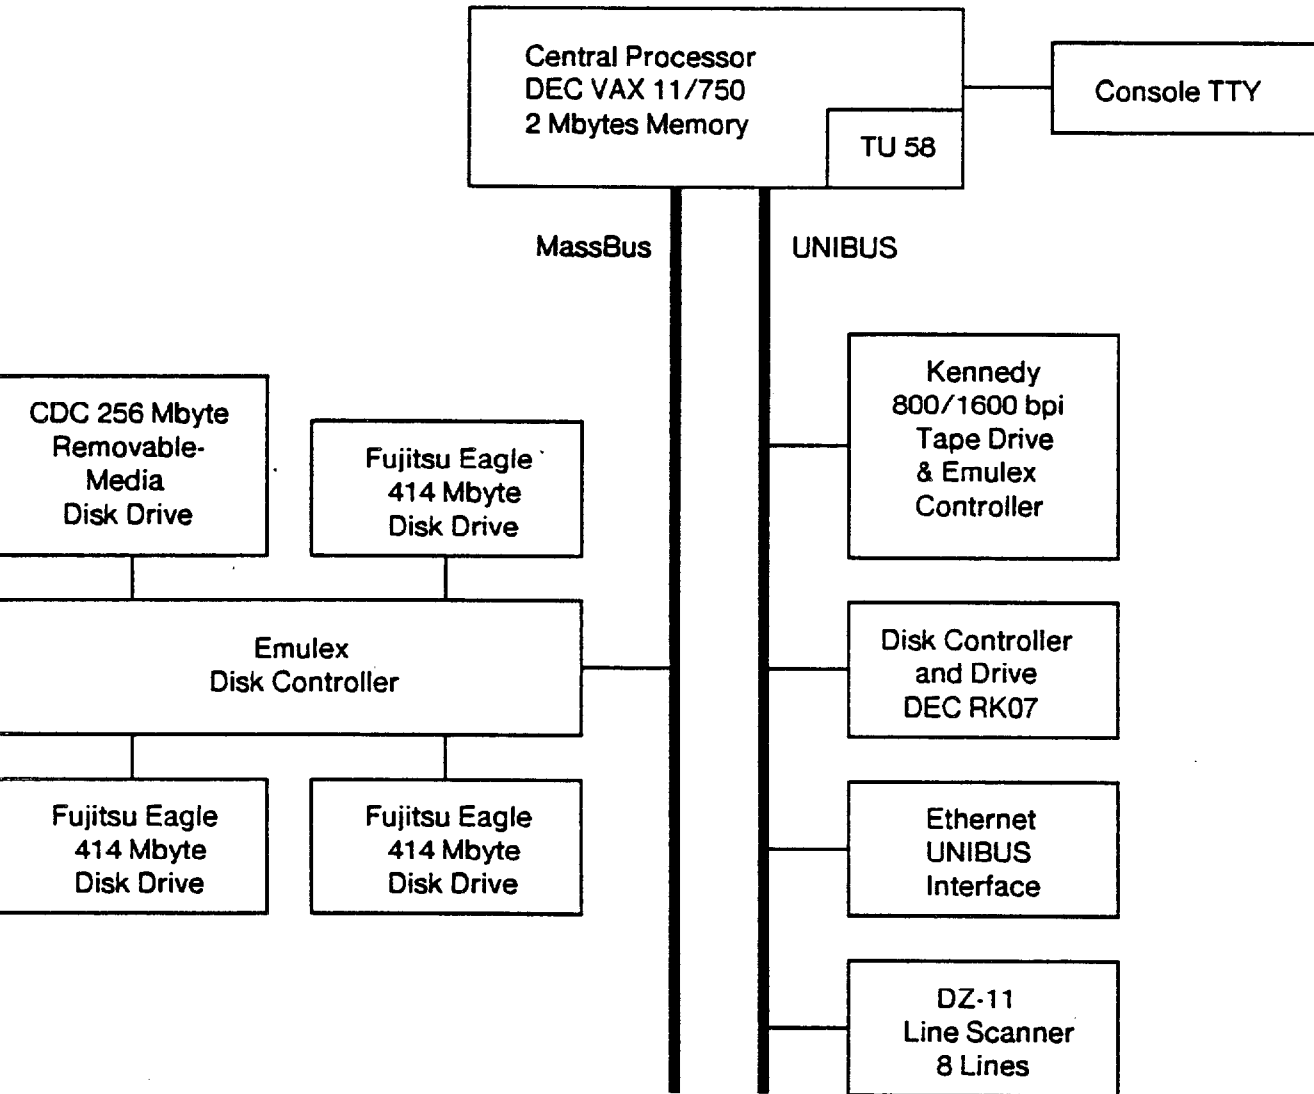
Central Processor
DEC VAX 11/750
2 Mbytes Memory

TU 58

Console TTY

MassBus

UNIBUS

CDC 256 Mbyte
Removable-
Media
Disk Drive

Fujitsu Eagle
414 Mbyte
Disk Drive

Emulex
Disk Controller

Fujitsu Eagle
414 Mbyte
Disk Drive

Fujitsu Eagle
414 Mbyte
Disk Drive

Kennedy
800/1600 bpi
Tape Drive
& Emulex
Controller

Disk Controller
and Drive
DEC RK07

Ethernet
UNIBUS
Interface

DZ-11
Line Scanner
8 Lines